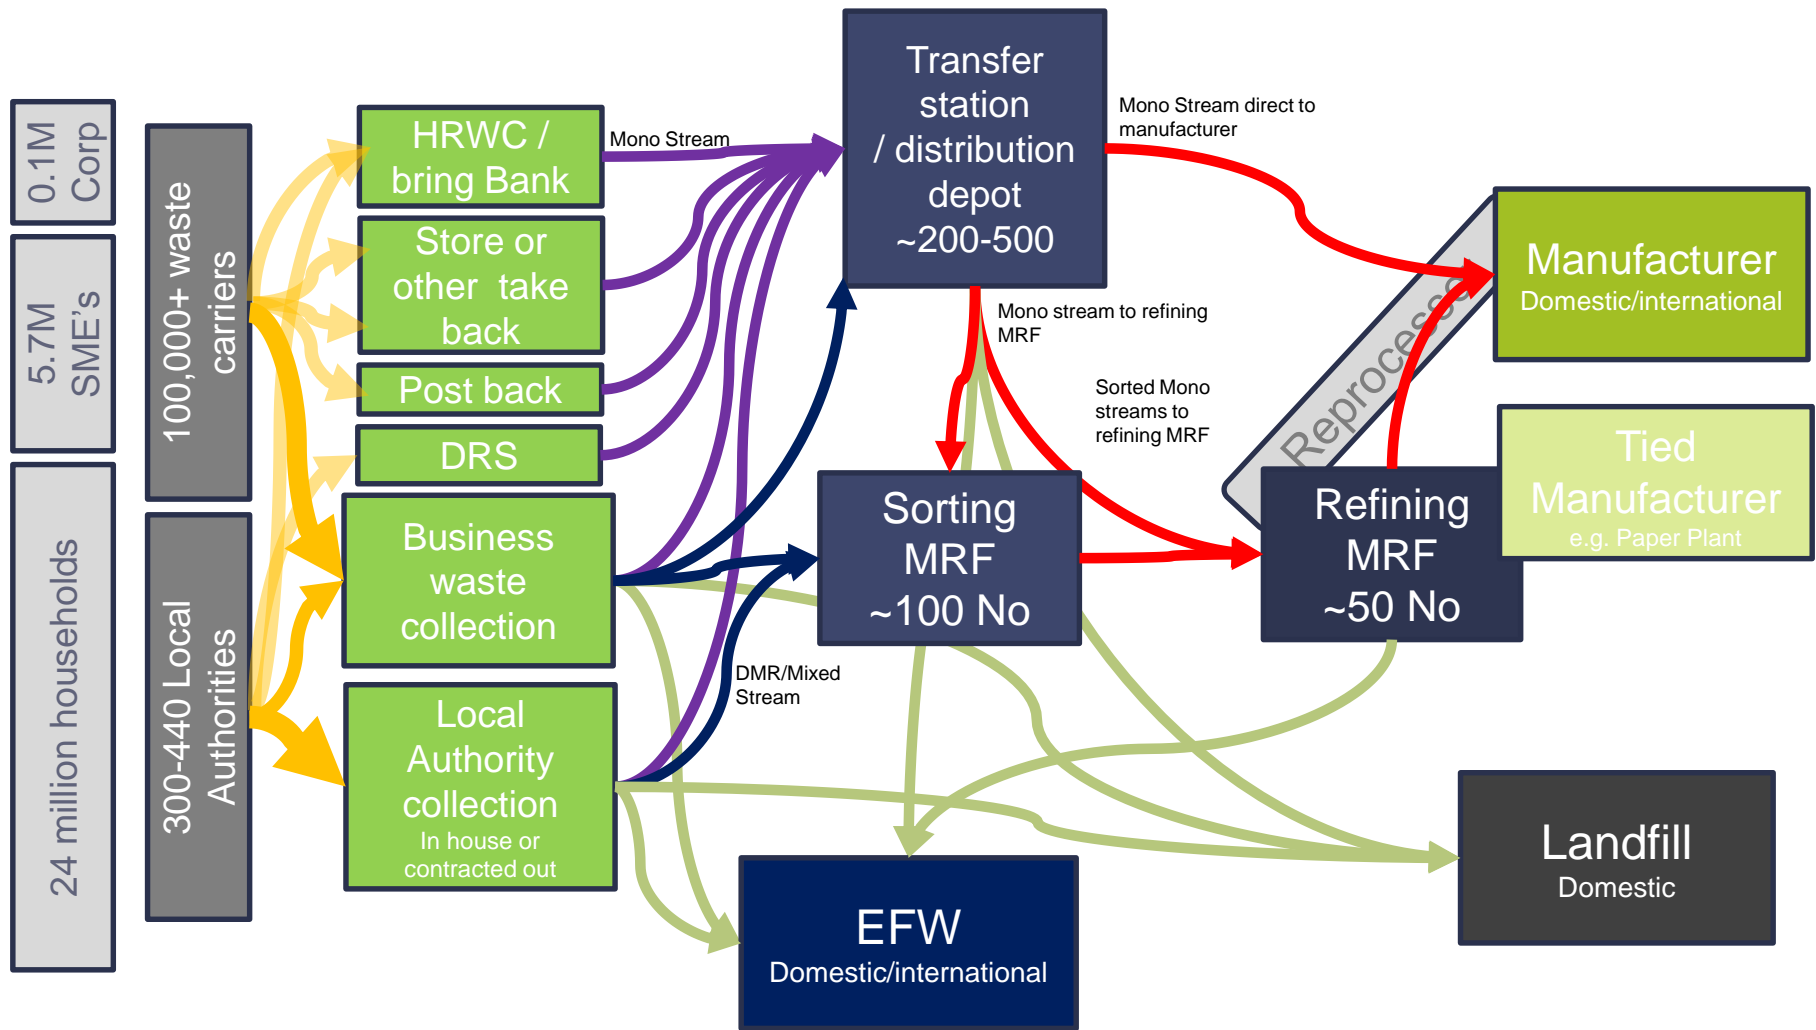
0.1M Corp

5.7M SME's

24 million households

100,000+ waste carriers

300-440 Local Authorities

HRWC / bring Bank

Store or other take back

Post back

DRS

Business waste collection

Local Authority collection
In house or contracted out

Mono Stream

Transfer station / distribution depot ~200-500

Mono Stream direct to manufacturer

Mono stream to refining MRF

Sorted Mono streams to refining MRF

DMR/Mixed Stream

Sorting MRF ~100 No

Refining MRF ~50 No

Reprocesso

Manufacturer
Domestic/international

Tied Manufacturer
e.g. Paper Plant

Landfill
Domestic

EFW
Domestic/international